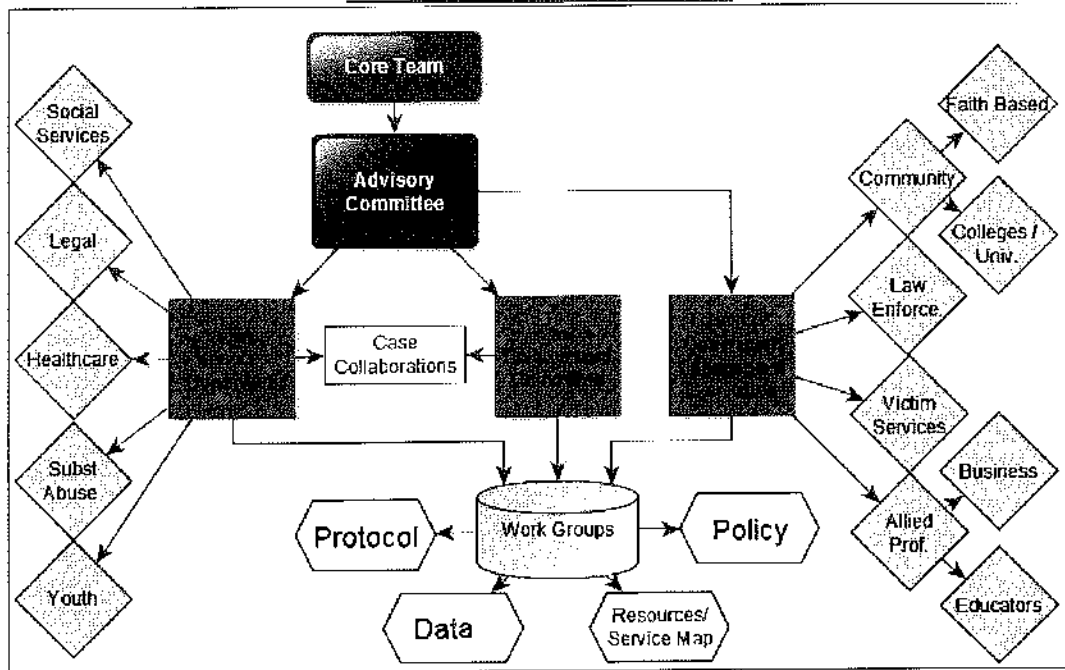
Core Team

Advisory Committee

Social Services

Legal

Healthcare

Subst Abuse

Youth

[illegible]

Case Collaborations

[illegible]

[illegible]

Faith Based

Community

Colleges / Univ.

Law Enforce.

Victim Services

Business

Allied Prof.

Educators

Protocol

Work Groups

Policy

Data

Resources/ Service Map